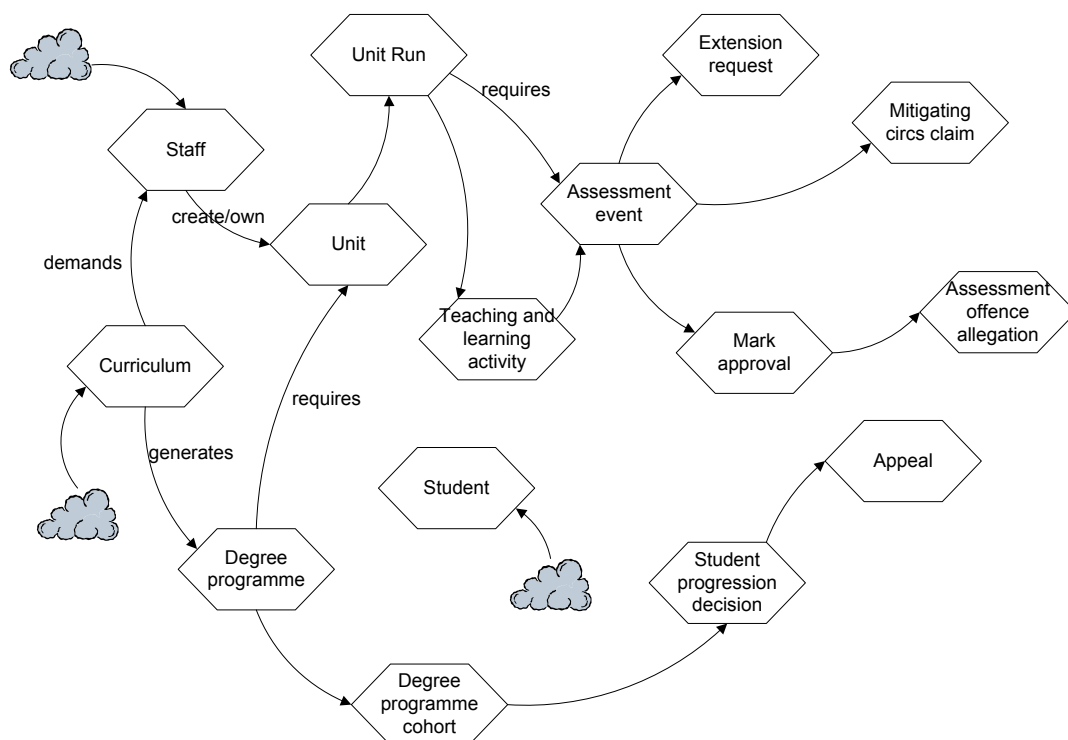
Unit Run

requires

Extension request

Mitigating circs claim

Staff

create/own

Unit

Assessment event

demands

Teaching and learning activity

Mark approval

Assessment offence allegation

Curriculum

requires

generates

Student

Appeal

Degree programme

Student progression decision

Degree programme cohort